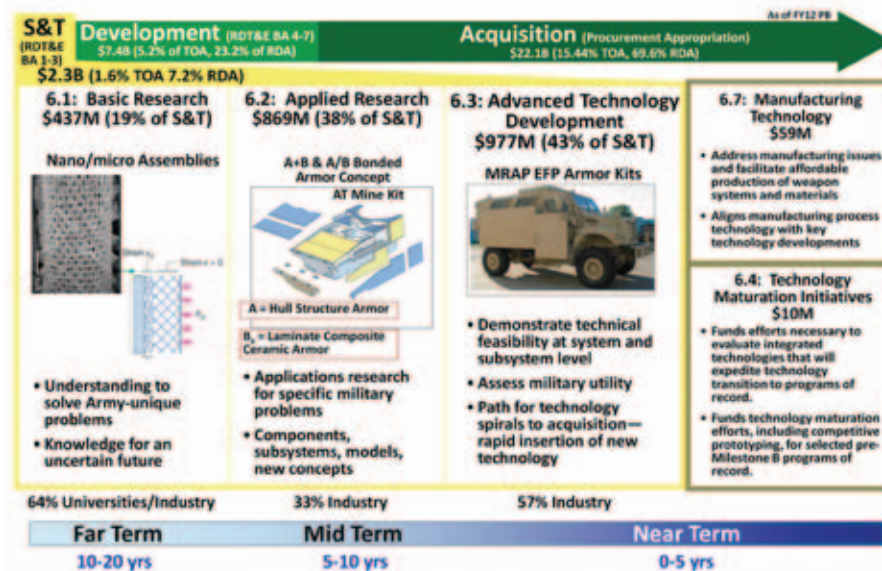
As of FY12 PB

S&T (RDT&E BA 1-3)

Development (RDT&E BA 4-7) $7.4B (5.2% of TOA, 23.2% of RDA)

Acquisition (Procurement Appropriation) $22.1B (15.44% TOA, 69.6% RDA)

$2.3B (1.6% TOA 7.2% RDA)

6.1: Basic Research $437M (19% of S&T)

Nano/micro Assemblies

• Understanding to solve Army-unique problems

• Knowledge for an uncertain future

6.2: Applied Research $869M (38% of S&T)

A+B & A/B Bonded Armor Concept

AT Mine Kit

A = Hull Structure Armor

B$_x$ = Laminate Composite Ceramic Armor

• Applications research for specific military problems

• Components, subsystems, models, new concepts

6.3: Advanced Technology Development $977M (43% of S&T)

MRAP EFP Armor Kits

• Demonstrate technical feasibility at system and subsystem level

• Assess military utility

• Path for technology spirals to acquisition—rapid insertion of new technology

6.7: Manufacturing Technology $59M

• Address manufacturing issues and facilitate affordable production of weapon systems and materials

• Aligns manufacturing process technology with key technology developments

6.4: Technology Maturation Initiatives $10M

• Funds efforts necessary to evaluate integrated technologies that will expedite technology transition to programs of record.

• Funds technology maturation efforts, including competitive prototyping, for selected pre-Milestone B programs of record.

64% Universities/Industry

33% Industry

57% Industry

Far Term

Mid Term

Near Term

10-20 yrs

5-10 yrs

0-5 yrs